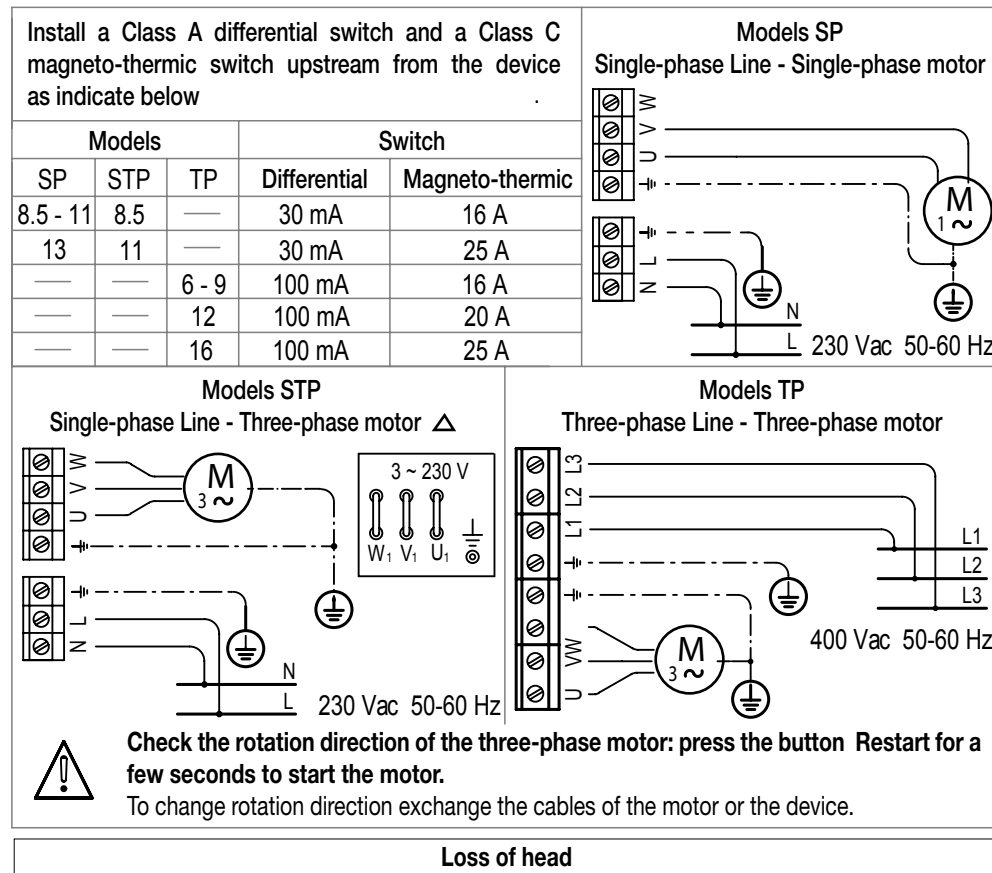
Install a Class A differential switch and a Class C magneto-thermic switch upstream from the device as indicate below .

| Models | | | Switch | |
|---|---|---|---|---|
| SP | STP | TP | Differential | Magneto-thermic |
| 8.5 - 11 | 8.5 | — | 30 mA | 16 A |
| 13 | 11 | — | 30 mA | 25 A |
| — | — | 6 - 9 | 100 mA | 16 A |
| — | — | 12 | 100 mA | 20 A |
| — | — | 16 | 100 mA | 25 A |

Models SP
Single-phase Line - Single-phase motor

W
V
U
M
1 ~
L
N
N
L 230 Vac 50-60 Hz

Models STP
Single-phase Line - Three-phase motor △

W
V
U
M
3 ~
3 ~ 230 V
W1 V1 U1
L
N
N
L 230 Vac 50-60 Hz

Models TP
Three-phase Line - Three-phase motor

L3
L2
L1
W
V
U
M
3 ~
L1
L2
L3
400 Vac 50-60 Hz

Check the rotation direction of the three-phase motor: press the button Restart for a few seconds to start the motor.
To change rotation direction exchange the cables of the motor or the device.

Loss of head